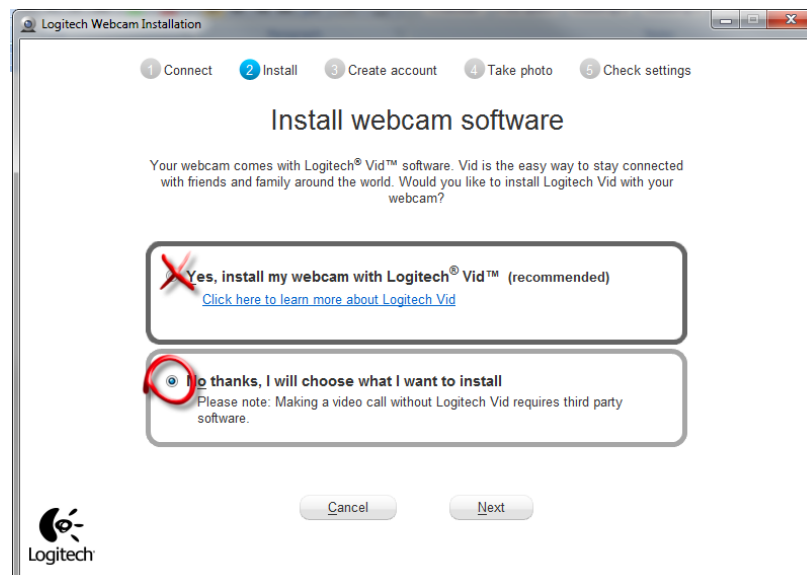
Logitech Webcam Installation

1 Connect 2 Install 3 Create account 4 Take photo 5 Check settings

Install webcam software

Your webcam comes with Logitech® Vid™ software. Vid is the easy way to stay connected with friends and family around the world. Would you like to install Logitech Vid with your webcam?

Yes, install my webcam with Logitech® Vid™ (recommended)
Click here to learn more about Logitech Vid

No thanks, I will choose what I want to install
Please note: Making a video call without Logitech Vid requires third party software.

Cancel Next

Logitech